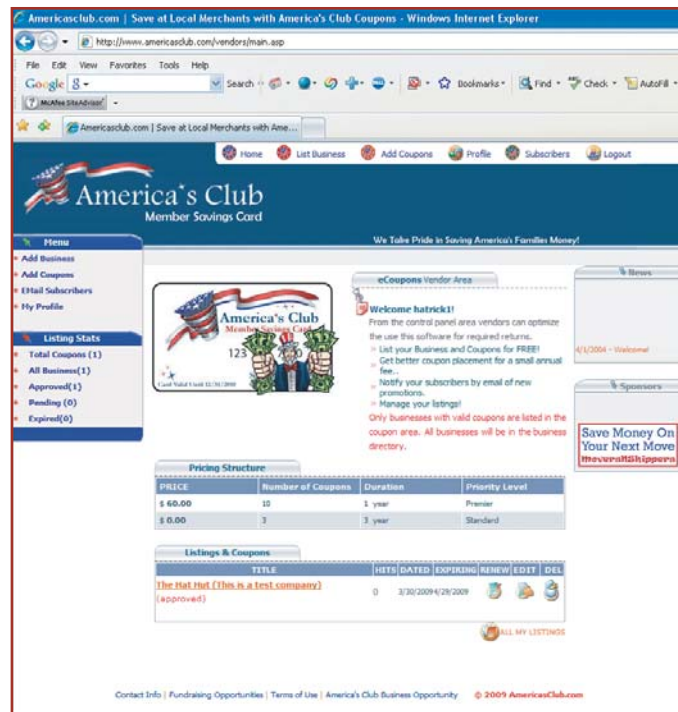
Americasclub.com | Save at Local Merchants with America's Club Coupons - Windows Internet Explorer

http://www.americasclub.com/vendors/main.asp

File Edit View Favorites Tools Help

Google Search Bookmarks Find Check AutoFill

McAfee SiteAdvisor

Americasclub.com | Save at Local Merchants with Ame...

Home List Business Add Coupons Profile Subscribers Logout

America's Club
Member Savings Card

We Take Pride in Saving America's Families Money!

Menu
Add Business
Add Coupons
EMail Subscribers
My Profile

Listing Stats
Total Coupons (1)
All Business(1)
Approved(1)
Pending (0)
Expired(0)

America's Club
Member Savings Card
123
Card Valid Until 12/31/2010

eCoupons Vendor Area

Welcome hatrick1!
From the control panel area vendors can optimize the use this software for required returns.
List your Business and Coupons for FREE!
Get better coupon placement for a small annual fee..
Notify your subscribers by email of new promotions.
Manage your listings!
Only businesses with valid coupons are listed in the coupon area. All businesses will be in the business directory.

News
4/1/2004 - Welcome!

Sponsors
Save Money On Your Next Move
MoverAllShippers

Pricing Structure

| PRICE | Number of Coupons | Duration | Priority Level |
|---|---|---|---|
| $ 60.00 | 10 | 1 year | Premier |
| $ 0.00 | 3 | 1 year | Standard |

Listings & Coupons

| TITLE | HITS | DATED | EXPIRING | RENEW | EDIT | DEL |
|---|---|---|---|---|---|---|
| The Hat Hut (This is a test company) (approved) | 0 | 3/30/2009 | 4/29/2009 | | | |

ALL MY LISTINGS

Contact Info | Fundraising Opportunities | Terms of Use | America's Club Business Opportunity © 2009 AmericasClub.com